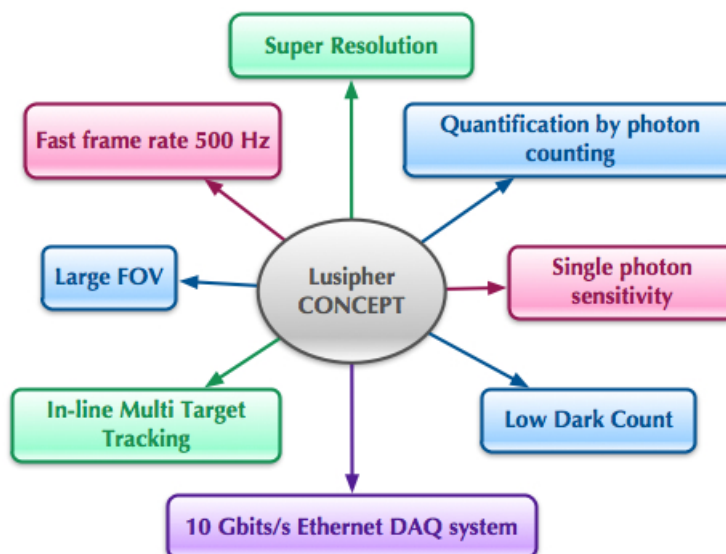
Super Resolution

Fast frame rate 500 Hz

Quantification by photon counting

Large FOV

Lusipher CONCEPT

Single photon sensitivity

In-line Multi Target Tracking

Low Dark Count

10 Gbits/s Ethernet DAQ system